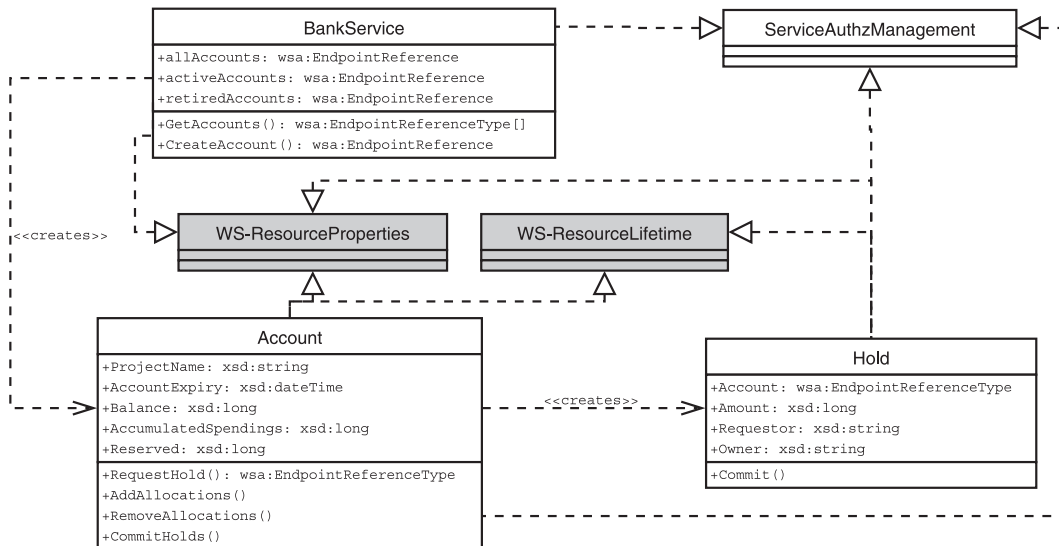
BankService

+allAccounts: wsa:EndpointReference
+activeAccounts: wsa:EndpointReference
+retiredAccounts: wsa:EndpointReference

+GetAccounts(): wsa:EndpointReferenceType[]
+CreateAccount(): wsa:EndpointReference

ServiceAuthzManagement

<<creates>>

WS-ResourceProperties

WS-ResourceLifetime

Account

+ProjectName: xsd:string
+AccountExpiry: xsd:dateTime
+Balance: xsd:long
+AccumulatedSpendings: xsd:long
+Reserved: xsd:long

+RequestHold(): wsa:EndpointReferenceType
+AddAllocations()
+RemoveAllocations()
+CommitHolds()

<<creates>>

Hold

+Account: wsa:EndpointReferenceType
+Amount: xsd:long
+Requestor: xsd:string
+Owner: xsd:string

+Commit()